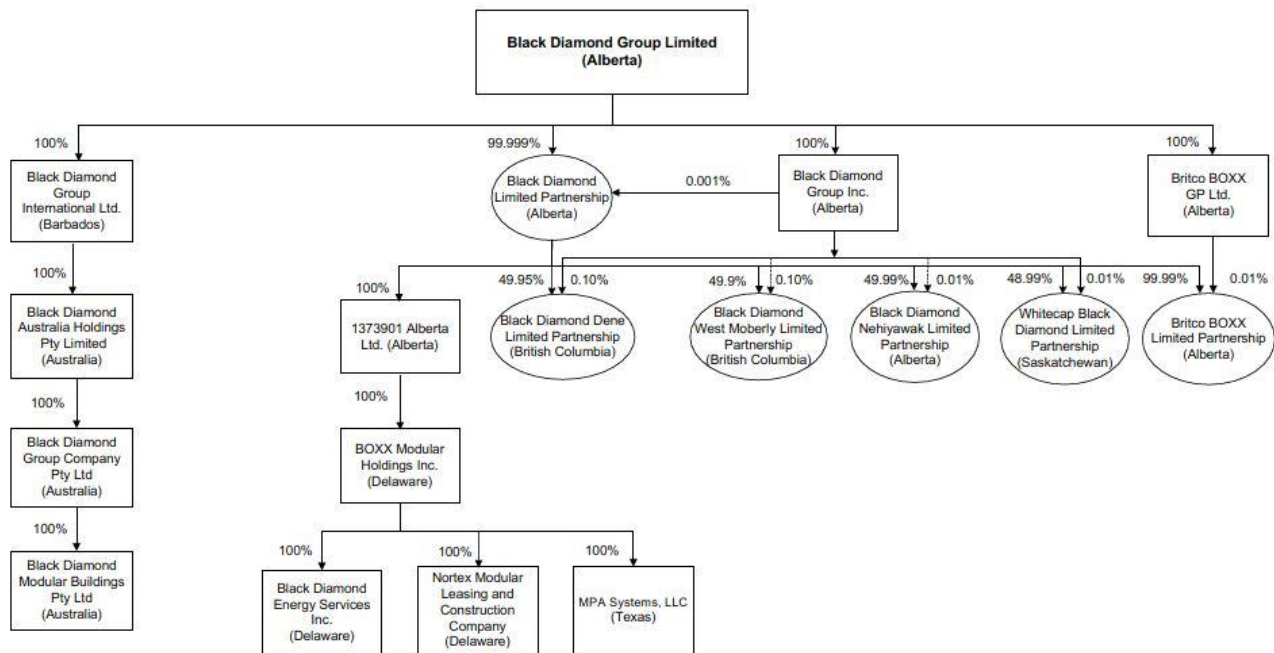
Black Diamond Group Limited (Alberta)

100%

Black Diamond Group International Ltd. (Barbados)

100%

Black Diamond Australia Holdings Pty Limited (Australia)

100%

Black Diamond Group Company Pty Ltd (Australia)

100%

Black Diamond Modular Buildings Pty Ltd (Australia)

99.999%

Black Diamond Limited Partnership (Alberta)

0.001%

100%

Black Diamond Group Inc. (Alberta)

100%

Britco BOXX GP Ltd. (Alberta)

100%

1373901 Alberta Ltd. (Alberta)

100%

BOXX Modular Holdings Inc. (Delaware)

100%

Black Diamond Energy Services Inc. (Delaware)

100%

Nortex Modular Leasing and Construction Company (Delaware)

100%

MPA Systems, LLC (Texas)

49.95%

0.10%

Black Diamond Dene Limited Partnership (British Columbia)

49.9%

0.10%

Black Diamond West Moberly Limited Partnership (British Columbia)

49.99%

0.01%

Black Diamond Nehiyawak Limited Partnership (Alberta)

48.99%

0.01%

Whitecap Black Diamond Limited Partnership (Saskatchewan)

99.99%

0.01%

Britco BOXX Limited Partnership (Alberta)